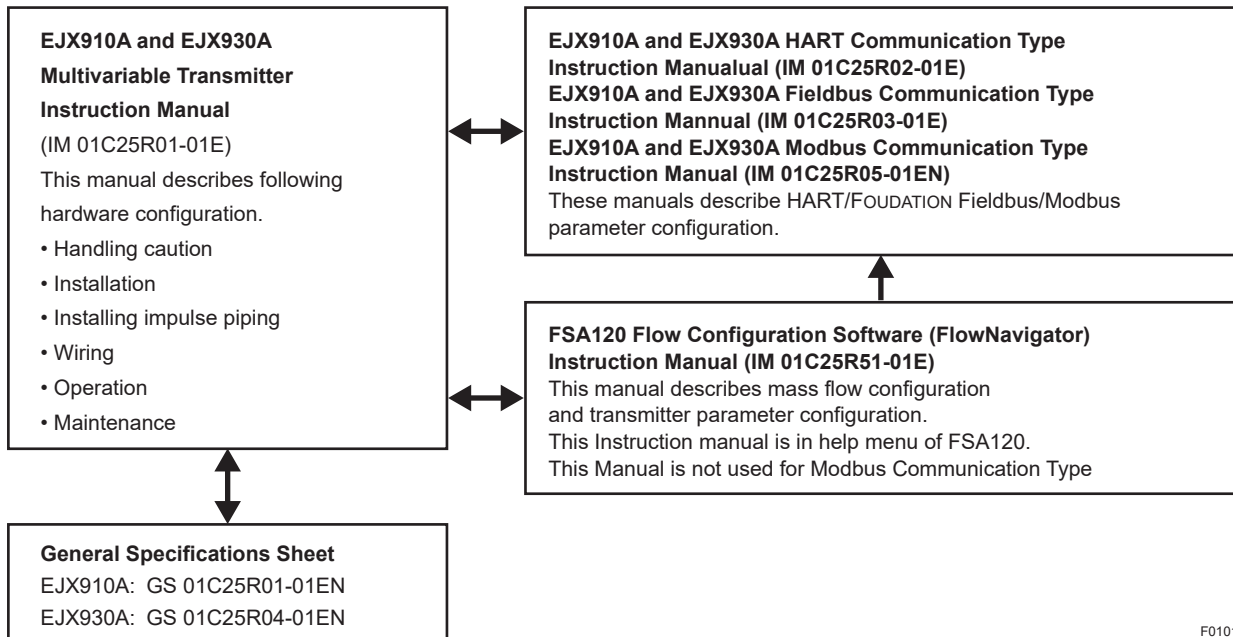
**EJX910A and EJX930A Multivariable Transmitter Instruction Manual**
(IM 01C25R01-01E)
This manual describes following hardware configuration.
• Handling caution
• Installation
• Installing impulse piping
• Wiring
• Operation
• Maintenance

**EJX910A and EJX930A HART Communication Type Instruction Manualual (IM 01C25R02-01E)**
**EJX910A and EJX930A Fieldbus Communication Type Instruction Mannual (IM 01C25R03-01E)**
**EJX910A and EJX930A Modbus Communication Type Instruction Manual (IM 01C25R05-01EN)**
These manuals describe HART/FOUDATION Fieldbus/Modbus parameter configuration.

**FSA120 Flow Configuration Software (FlowNavigator) Instruction Manual (IM 01C25R51-01E)**
This manual describes mass flow configuration and transmitter parameter configuration.
This Instruction manual is in help menu of FSA120.
This Manual is not used for Modbus Communication Type

**General Specifications Sheet**
EJX910A: GS 01C25R01-01EN
EJX930A: GS 01C25R04-01EN

F010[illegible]